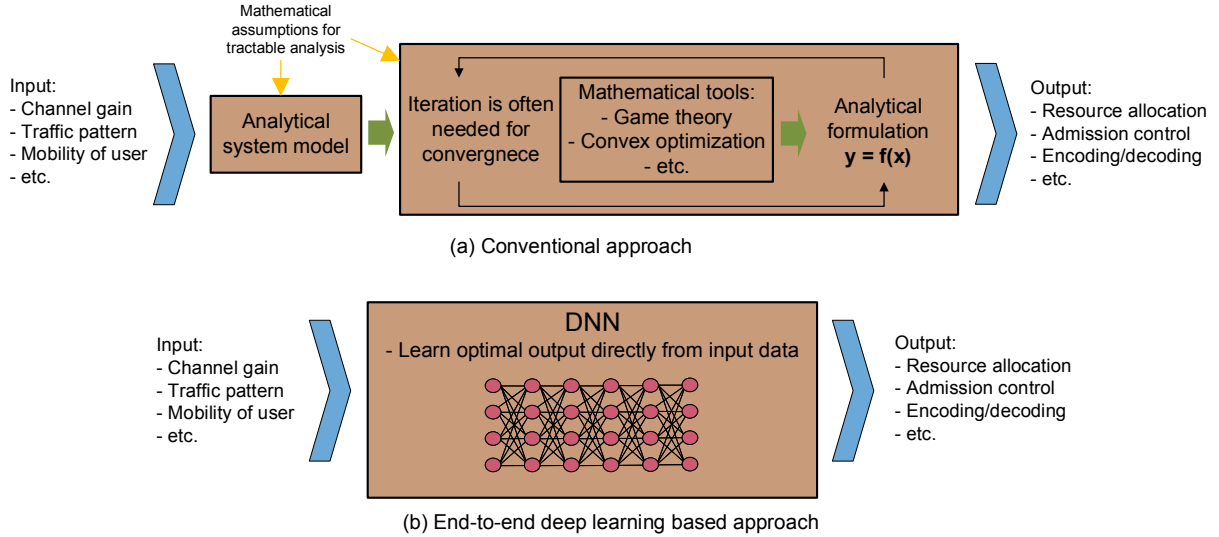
Mathematical assumptions for tractable analysis

Input:
- Channel gain
- Traffic pattern
- Mobility of user
- etc.

Analytical system model

Iteration is often needed for convergnece

Mathematical tools:
- Game theory
- Convex optimization
- etc.

Analytical formulation
**y = f(x)**

Output:
- Resource allocation
- Admission control
- Encoding/decoding
- etc.

(a) Conventional approach

Input:
- Channel gain
- Traffic pattern
- Mobility of user
- etc.

DNN
- Learn optimal output directly from input data

Output:
- Resource allocation
- Admission control
- Encoding/decoding
- etc.

(b) End-to-end deep learning based approach